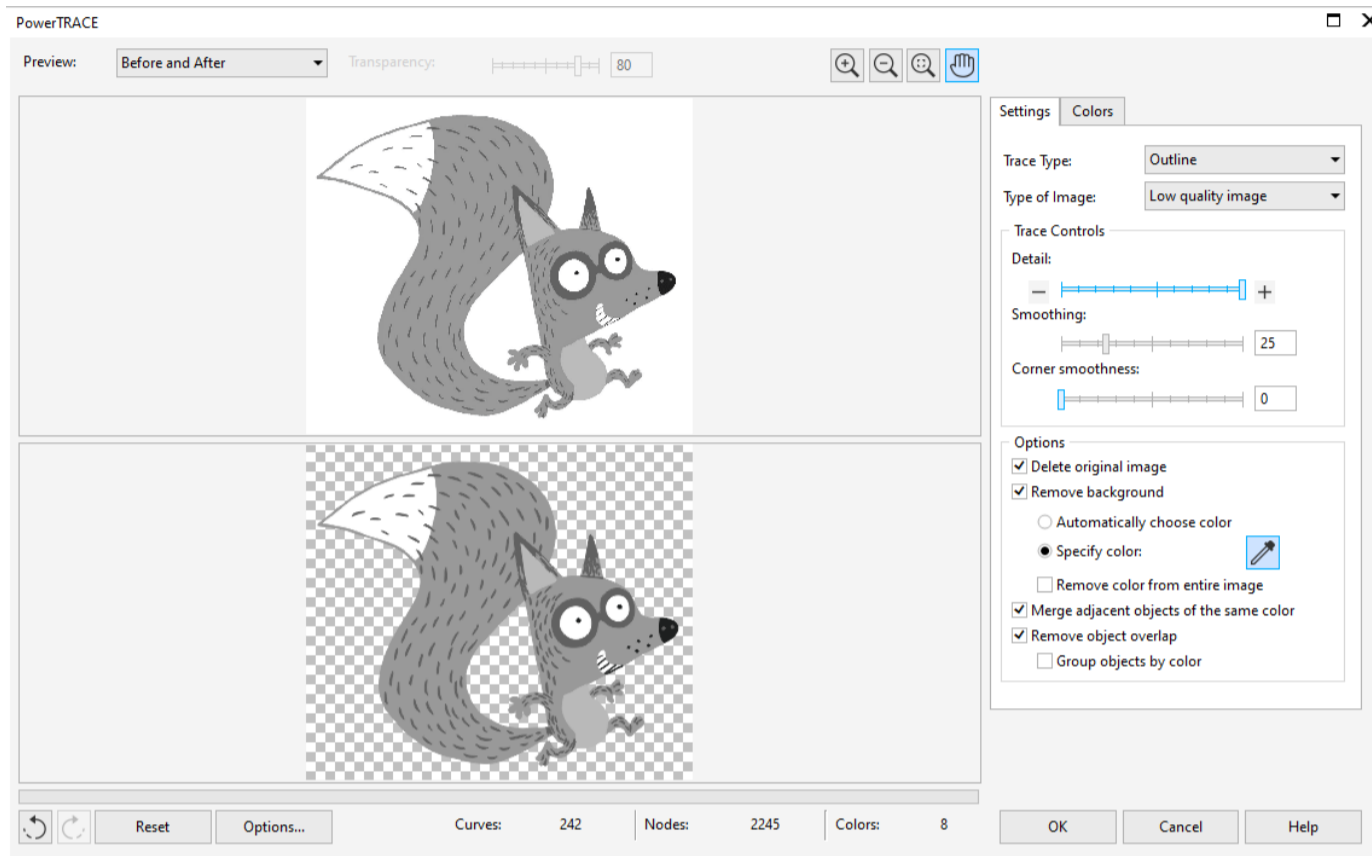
PowerTRACE

Preview: Before and After

Transparency: 80

Settings Colors

Trace Type: Outline

Type of Image: Low quality image

Trace Controls

Detail:

Smoothing: 25

Corner smoothness: 0

Options

Delete original image

Remove background

Automatically choose color

Specify color:

Remove color from entire image

Merge adjacent objects of the same color

Remove object overlap

Group objects by color

Reset Options...

Curves: 242 Nodes: 2245 Colors: 8

OK Cancel Help